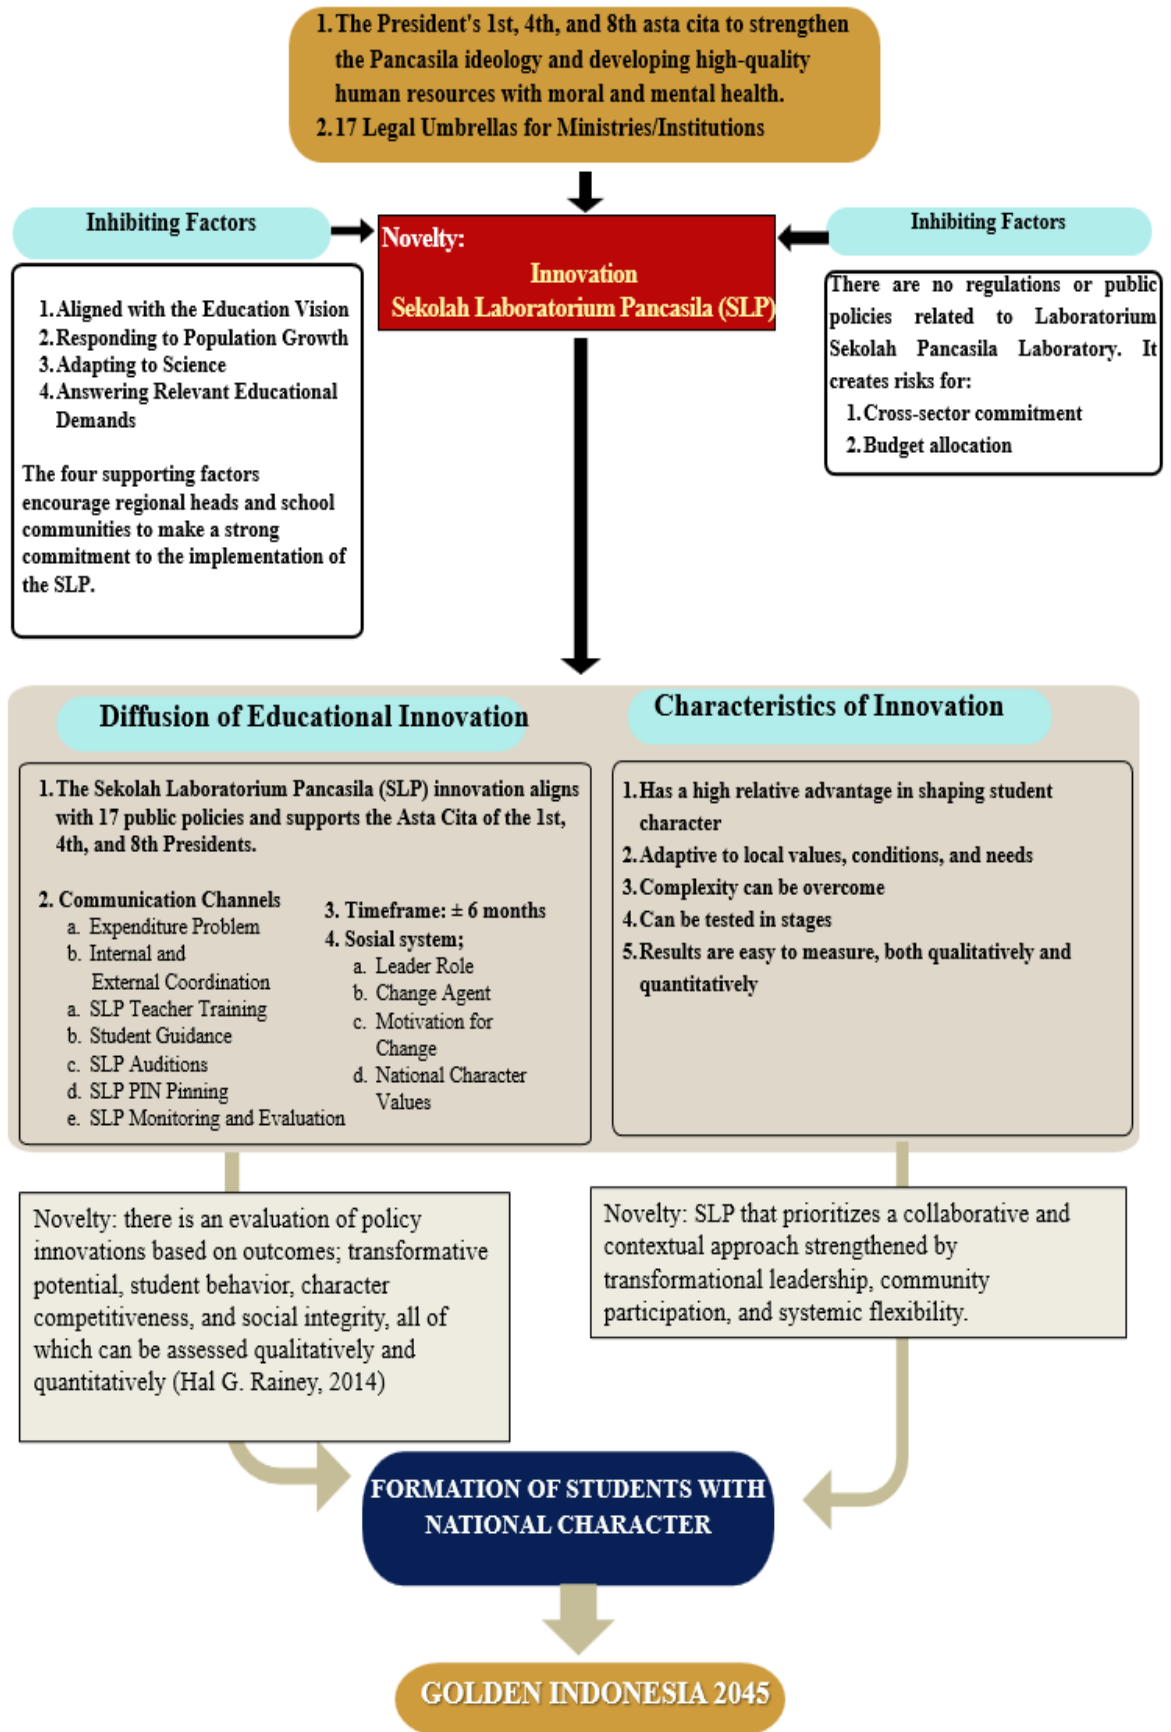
1. The President's 1st, 4th, and 8th asta cita to strengthen the Pancasila ideology and developing high-quality human resources with moral and mental health.
2. 17 Legal Umbrellas for Ministries/Institutions

Inhibiting Factors

1. Aligned with the Education Vision
2. Responding to Population Growth
3. Adapting to Science
4. Answering Relevant Educational Demands

The four supporting factors encourage regional heads and school communities to make a strong commitment to the implementation of the SLP.

Novelty:
Innovation
Sekolah Laboratorium Pancasila (SLP)

Inhibiting Factors

There are no regulations or public policies related to Laboratorium Sekolah Pancasila Laboratory. It creates risks for:
1. Cross-sector commitment
2. Budget allocation

Diffusion of Educational Innovation

1. The Sekolah Laboratorium Pancasila (SLP) innovation aligns with 17 public policies and supports the Asta Cita of the 1st, 4th, and 8th Presidents.

2. Communication Channels
a. Expenditure Problem
b. Internal and External Coordination
a. SLP Teacher Training
b. Student Guidance
c. SLP Auditions
d. SLP PIN Pinning
e. SLP Monitoring and Evaluation

3. Timeframe: ± 6 months
4. Sosial system;
a. Leader Role
b. Change Agent
c. Motivation for Change
d. National Character Values

Characteristics of Innovation

1. Has a high relative advantage in shaping student character
2. Adaptive to local values, conditions, and needs
3. Complexity can be overcome
4. Can be tested in stages
5. Results are easy to measure, both qualitatively and quantitatively

Novelty: there is an evaluation of policy innovations based on outcomes; transformative potential, student behavior, character competitiveness, and social integrity, all of which can be assessed qualitatively and quantitatively (Hal G. Rainey, 2014)

Novelty: SLP that prioritizes a collaborative and contextual approach strengthened by transformational leadership, community participation, and systemic flexibility.

FORMATION OF STUDENTS WITH NATIONAL CHARACTER

GOLDEN INDONESIA 2045